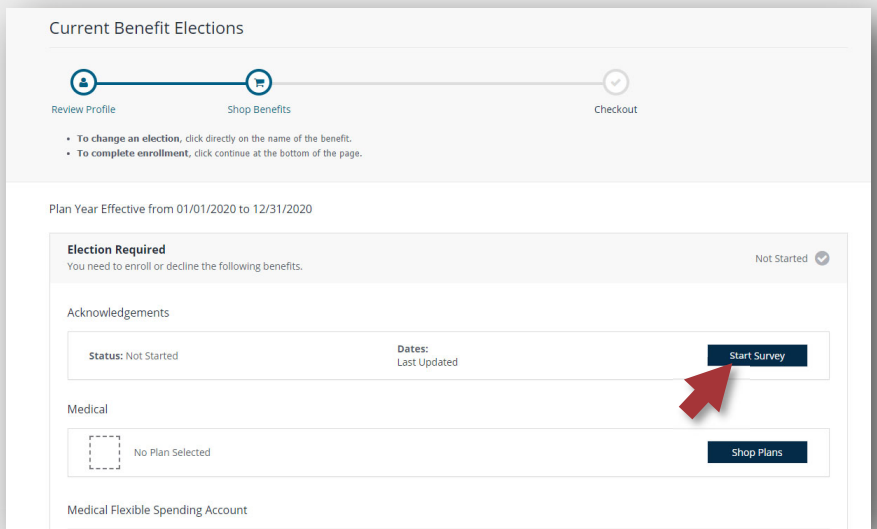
Current Benefit Elections

Review Profile

Shop Benefits

Checkout

• **To change an election**, click directly on the name of the benefit.
• **To complete enrollment**, click continue at the bottom of the page.

Plan Year Effective from 01/01/2020 to 12/31/2020

**Election Required**
You need to enroll or decline the following benefits.

Not Started

Acknowledgements

**Status:** Not Started

**Dates:**
Last Updated

Start Survey

Medical

No Plan Selected

Shop Plans

Medical Flexible Spending Account